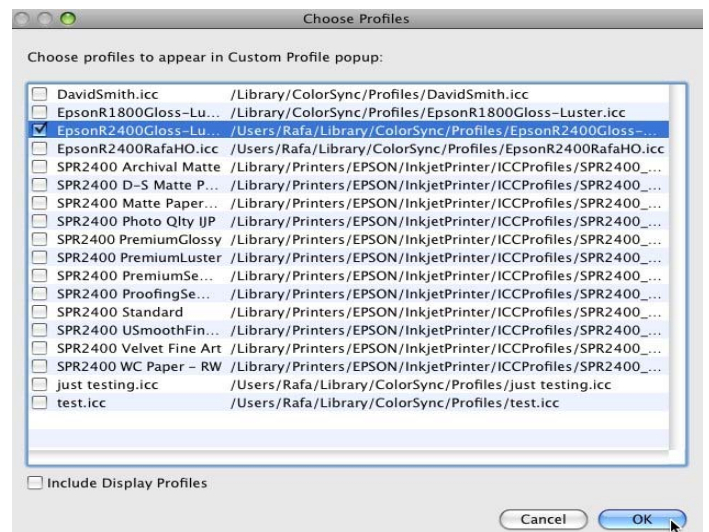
Choose Profiles

Choose profiles to appear in Custom Profile popup:

| | | |
|---|---|---|
| ☐ | DavidSmith.icc | /Library/ColorSync/Profiles/DavidSmith.icc |
| ☐ | EpsonR1800Gloss-Lu... | /Library/ColorSync/Profiles/EpsonR1800Gloss-Luster.icc |
| ☑ | EpsonR2400Gloss-Lu... | /Users/Rafa/Library/ColorSync/Profiles/EpsonR2400Gloss-... |
| ☐ | EpsonR2400RafaHO.icc | /Users/Rafa/Library/ColorSync/Profiles/EpsonR2400RafaHO.icc |
| ☐ | SPR2400 Archival Matte | /Library/Printers/EPSON/InkjetPrinter/ICCProfiles/SPR2400_... |
| ☐ | SPR2400 D-S Matte P... | /Library/Printers/EPSON/InkjetPrinter/ICCProfiles/SPR2400_... |
| ☐ | SPR2400 Matte Paper... | /Library/Printers/EPSON/InkjetPrinter/ICCProfiles/SPR2400_... |
| ☐ | SPR2400 Photo Qlty IJP | /Library/Printers/EPSON/InkjetPrinter/ICCProfiles/SPR2400_... |
| ☐ | SPR2400 PremiumGlossy | /Library/Printers/EPSON/InkjetPrinter/ICCProfiles/SPR2400_... |
| ☐ | SPR2400 PremiumLuster | /Library/Printers/EPSON/InkjetPrinter/ICCProfiles/SPR2400_... |
| ☐ | SPR2400 PremiumSe... | /Library/Printers/EPSON/InkjetPrinter/ICCProfiles/SPR2400_... |
| ☐ | SPR2400 ProofingSe... | /Library/Printers/EPSON/InkjetPrinter/ICCProfiles/SPR2400_... |
| ☐ | SPR2400 Standard | /Library/Printers/EPSON/InkjetPrinter/ICCProfiles/SPR2400_... |
| ☐ | SPR2400 USmoothFin... | /Library/Printers/EPSON/InkjetPrinter/ICCProfiles/SPR2400_... |
| ☐ | SPR2400 Velvet Fine Art | /Library/Printers/EPSON/InkjetPrinter/ICCProfiles/SPR2400_... |
| ☐ | SPR2400 WC Paper - RW | /Library/Printers/EPSON/InkjetPrinter/ICCProfiles/SPR2400_... |
| ☐ | just testing.icc | /Users/Rafa/Library/ColorSync/Profiles/just testing.icc |
| ☐ | test.icc | /Users/Rafa/Library/ColorSync/Profiles/test.icc |

☐ Include Display Profiles

Cancel OK